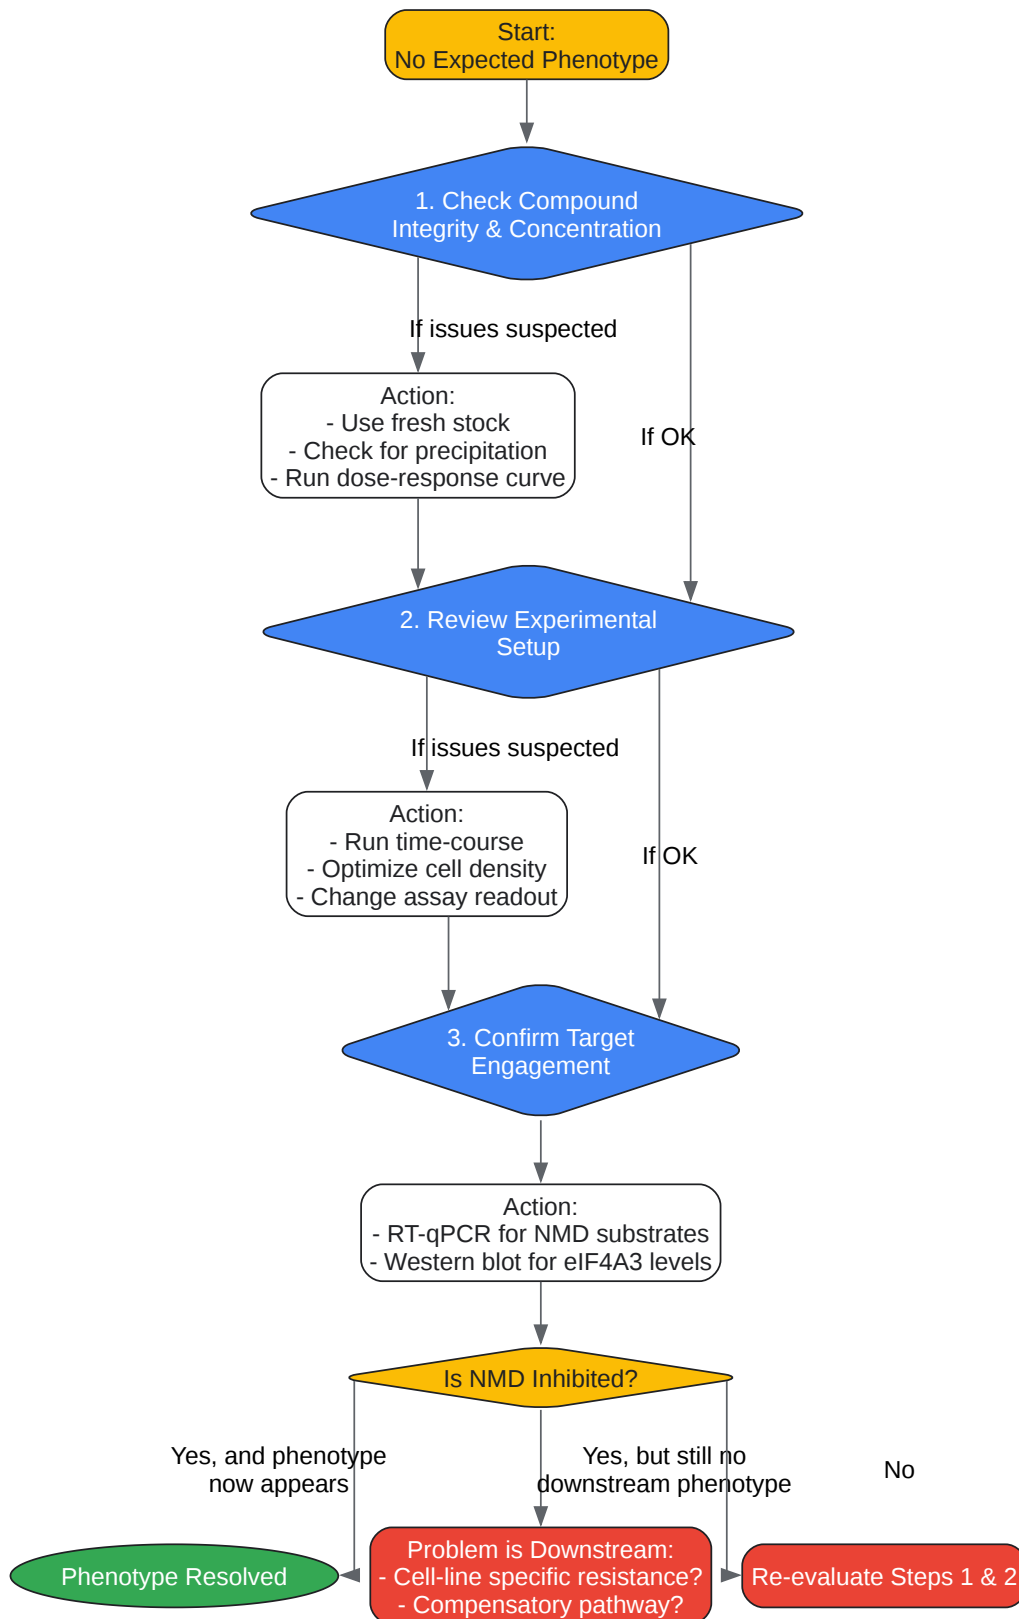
Start:
No Expected Phenotype

1. Check Compound Integrity & Concentration

If issues suspected

Action:
- Use fresh stock
- Check for precipitation
- Run dose-response curve

If OK

2. Review Experimental Setup

If issues suspected

Action:
- Run time-course
- Optimize cell density
- Change assay readout

If OK

3. Confirm Target Engagement

Action:
- RT-qPCR for NMD substrates
- Western blot for eIF4A3 levels

Is NMD Inhibited?

Yes, and phenotype now appears

Yes, but still no downstream phenotype

No

Phenotype Resolved

Problem is Downstream:
- Cell-line specific resistance?
- Compensatory pathway?

Re-evaluate Steps 1 & 2